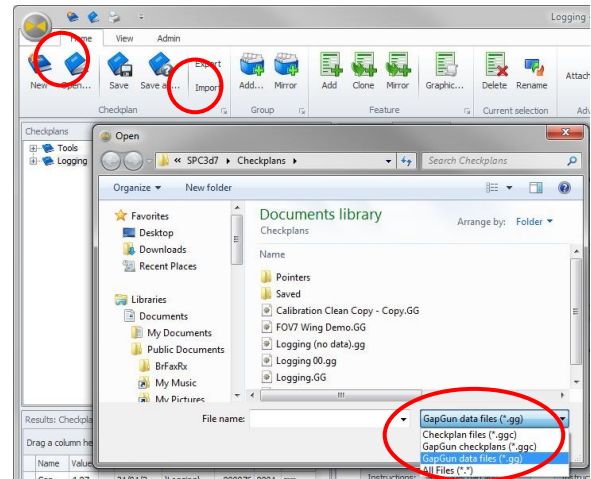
Logging

Home View Admin

New Open... Save Save a... Export Import Add... Mirror Add Clone Mirror Graphic... Delete Rename Attach

Checkplan Group Feature Current selection

Checkplans

Tools
Logging

Open

« SPC3d7 ▸ Checkplans ▸

Search Checkplans

Organize ▾ New folder

Favorites
Desktop
Downloads
Recent Places

Libraries
Documents
My Documents
Public Documents
BrFaxRx
My Music
My Pictures

Documents library
Checkplans

Arrange by: Folder ▾

Name

Pointers
Saved
Calibration Clean Copy - Copy.GG
FOV7 Wing Demo.GG
Logging (no data).gg
Logging 00.gg
Logging.GG

File name:

GapGun data files (*.gg)

Checkplan files (*.ggc)
GapGun checkplans (*.ggc)
GapGun data files (*.gg)
All Files (*.*)

Results: Checkpla

Drag a column he

Name Value

Instructions: